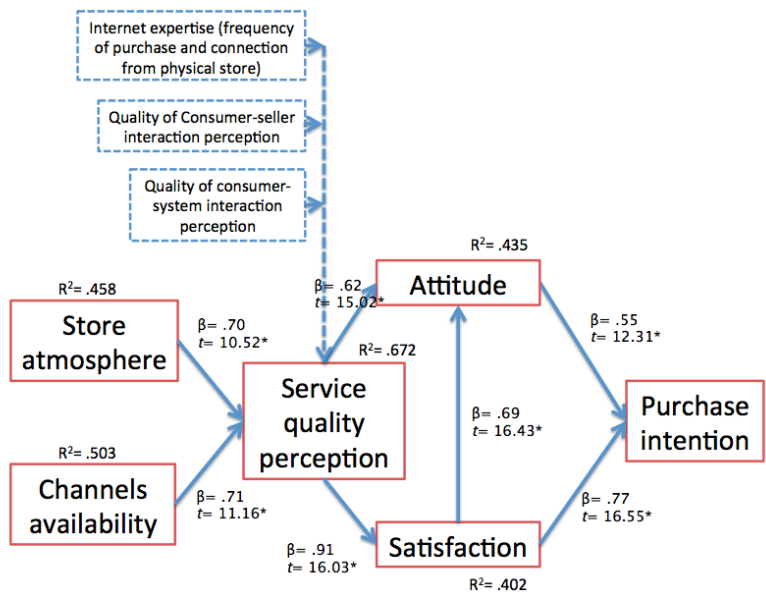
Internet expertise (frequency of purchase and connection from physical store)

Quality of Consumer-seller interaction perception

Quality of consumer-system interaction perception

$R^2$= .458

Store atmosphere

β= .70
$t$= 10.52*

$R^2$= .503

Channels availability

β= .71
$t$= 11.16*

β= .62
$t$= 15.02*

$R^2$= .672

Service quality perception

$R^2$= .435

Attitude

β= .69
$t$= 16.43*

β= .91
$t$= 16.03*

Satisfaction

$R^2$= .402

β= .55
$t$= 12.31*

β= .77
$t$= 16.55*

Purchase intention